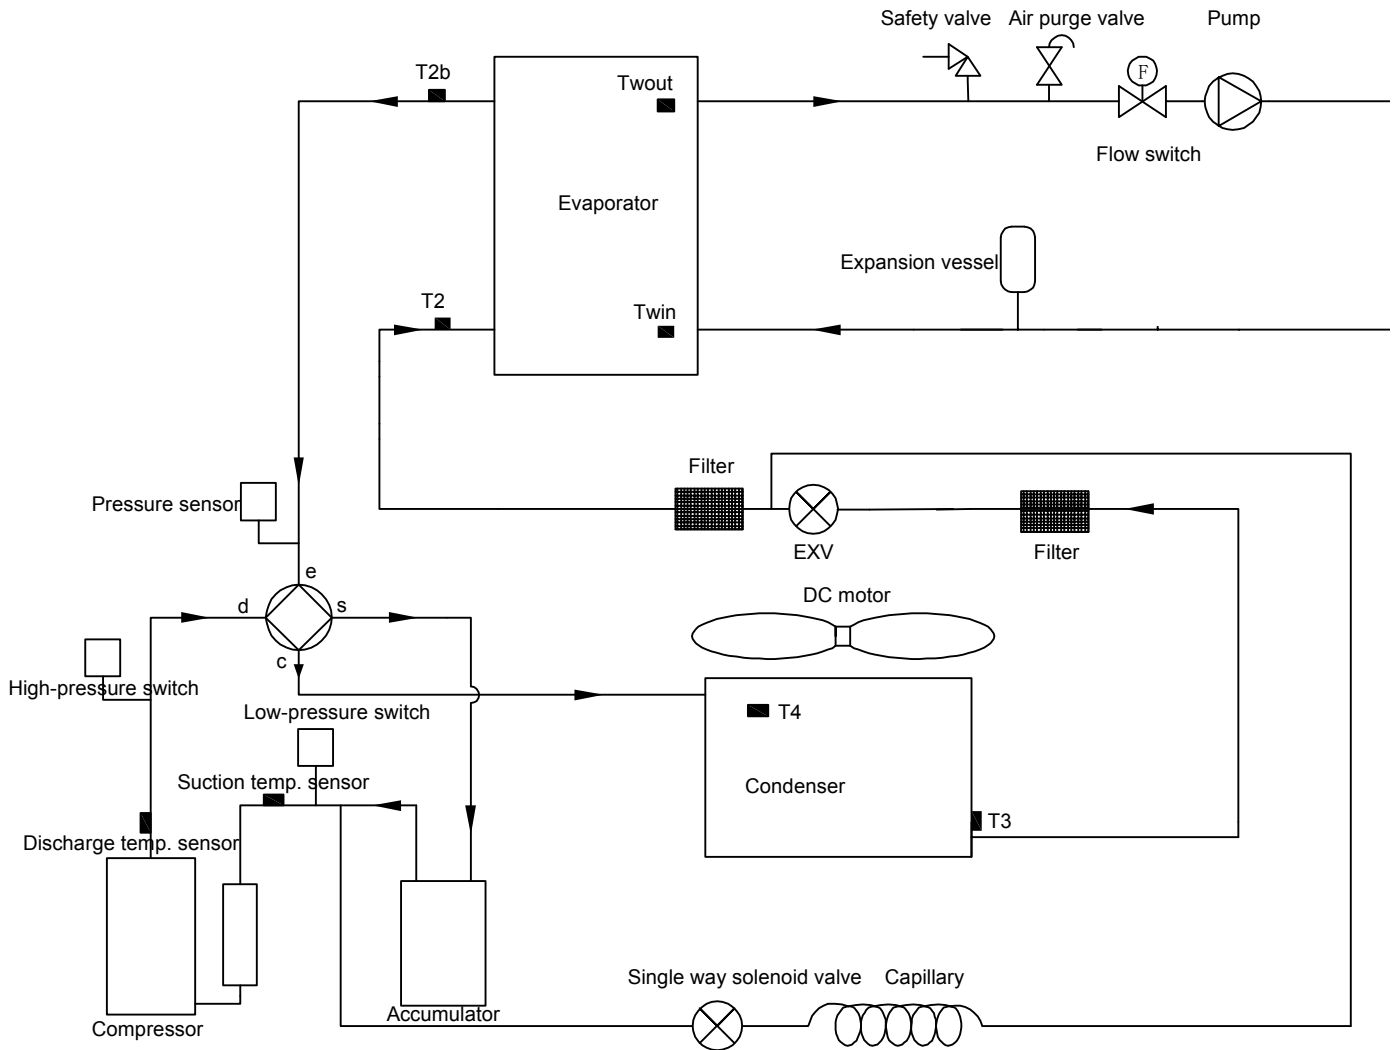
Safety valve
Air purge valve
Pump
T2b
Twout
F
Flow switch
Evaporator
Expansion vessel
T2
Twin
Filter
Pressure sensor
EXV
Filter
e
d
s
DC motor
c
High-pressure switch
Low-pressure switch
T4
Suction temp. sensor
Condenser
T3
Discharge temp. sensor
Single way solenoid valve
Capillary
Compressor
Accumulator